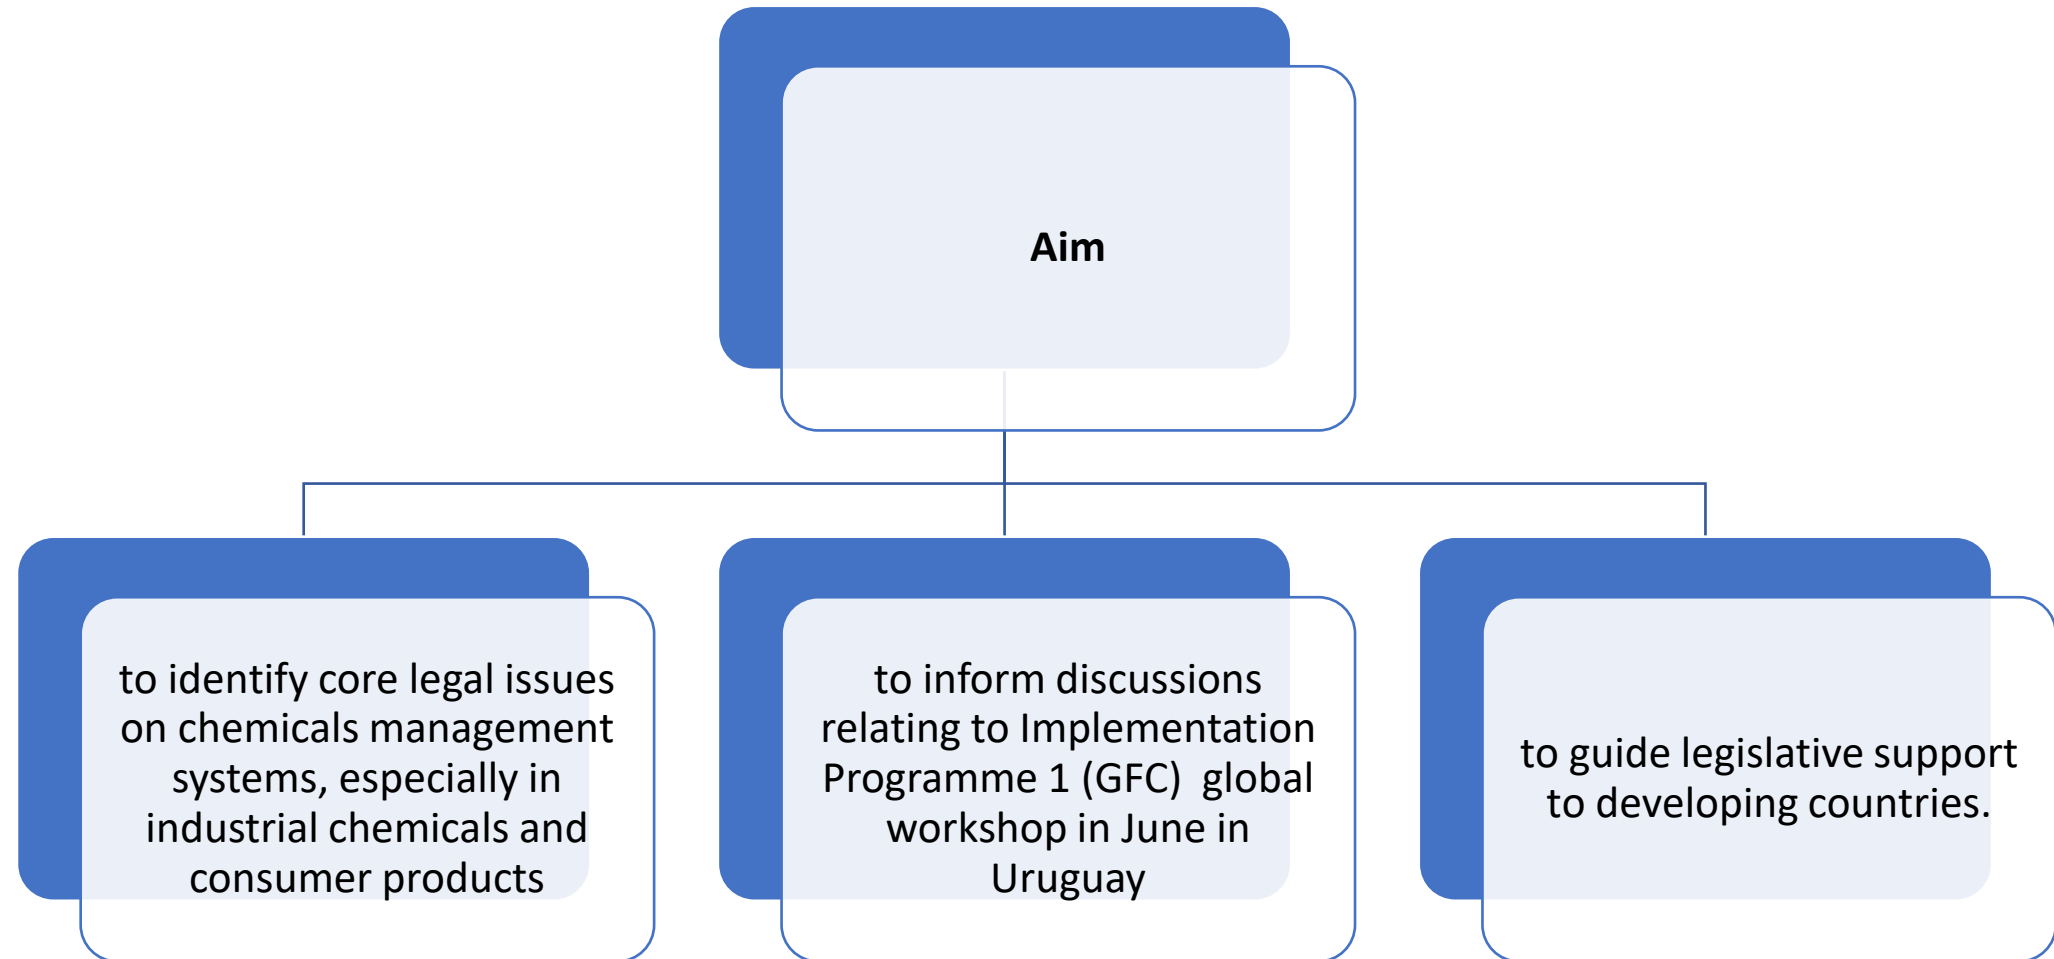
Aim

to identify core legal issues on chemicals management systems, especially in industrial chemicals and consumer products

to inform discussions relating to Implementation Programme 1 (GFC) global workshop in June in Uruguay

to guide legislative support to developing countries.